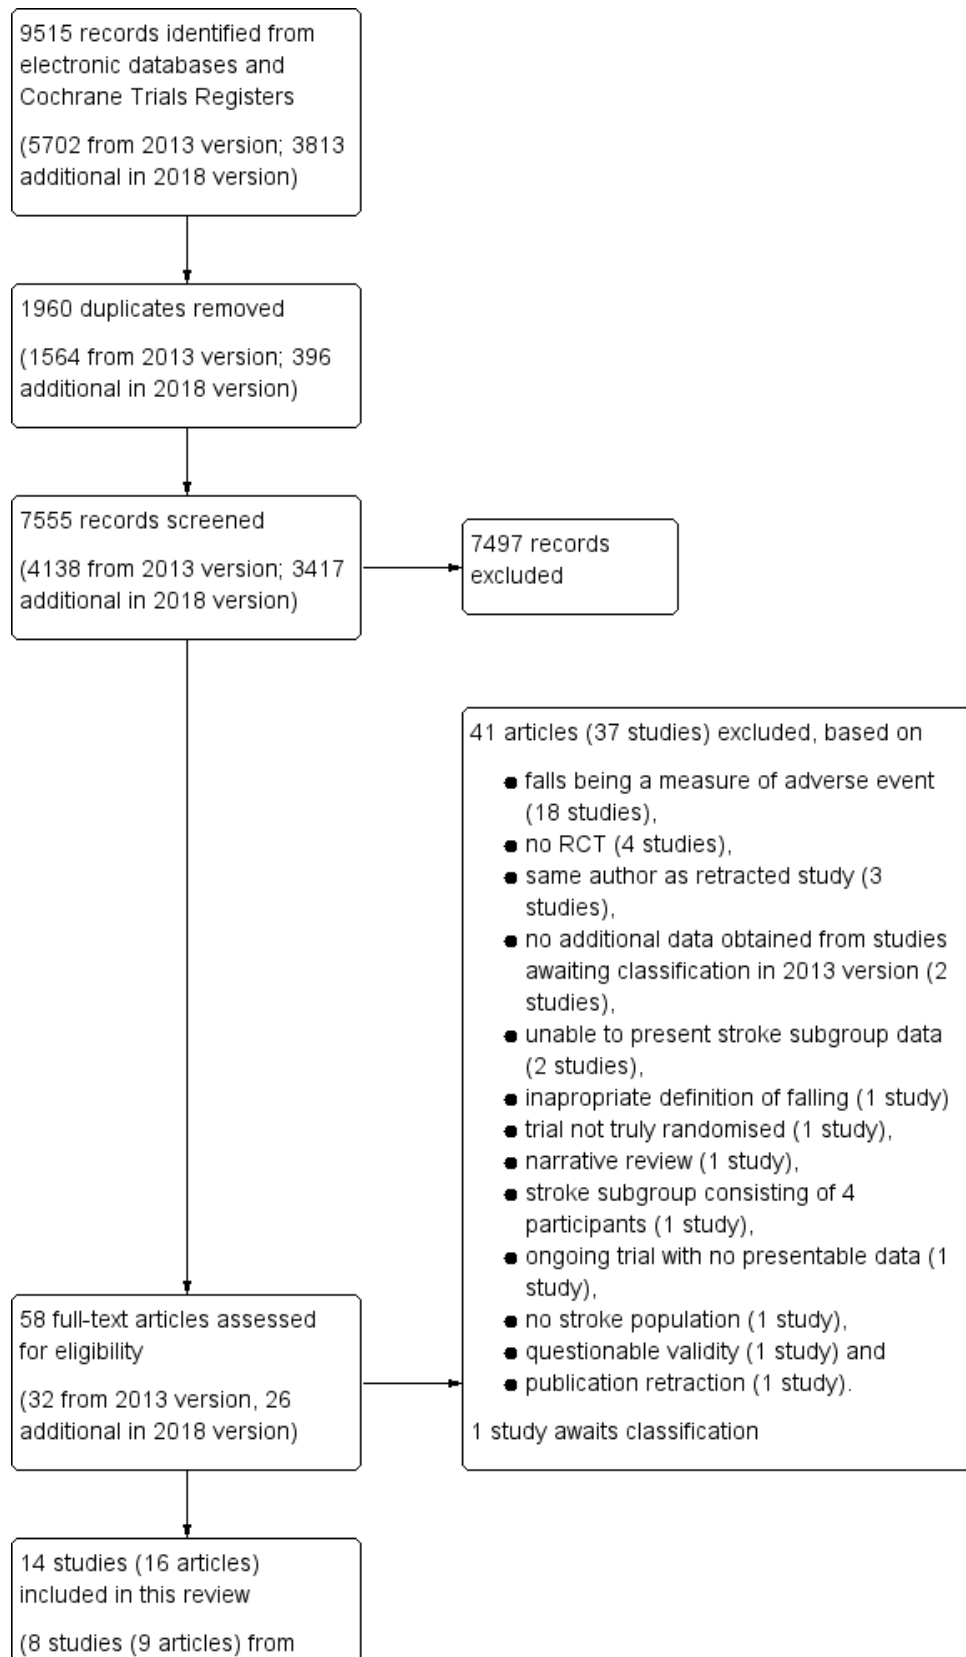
9515 records identified from electronic databases and Cochrane Trials Registers

(5702 from 2013 version; 3813 additional in 2018 version)

1960 duplicates removed

(1564 from 2013 version; 396 additional in 2018 version)

7555 records screened

(4138 from 2013 version; 3417 additional in 2018 version)

7497 records excluded

41 articles (37 studies) excluded, based on

- falls being a measure of adverse event (18 studies),
- no RCT (4 studies),
- same author as retracted study (3 studies),
- no additional data obtained from studies awaiting classification in 2013 version (2 studies),
- unable to present stroke subgroup data (2 studies),
- inapropriate definition of falling (1 study)
- trial not truly randomised (1 study),
- narrative review (1 study),
- stroke subgroup consisting of 4 participants (1 study),
- ongoing trial with no presentable data (1 study),
- no stroke population (1 study),
- questionable validity (1 study) and
- publication retraction (1 study).

1 study awaits classification

58 full-text articles assessed for eligibility

(32 from 2013 version, 26 additional in 2018 version)

14 studies (16 articles) included in this review

(8 studies (9 articles) from